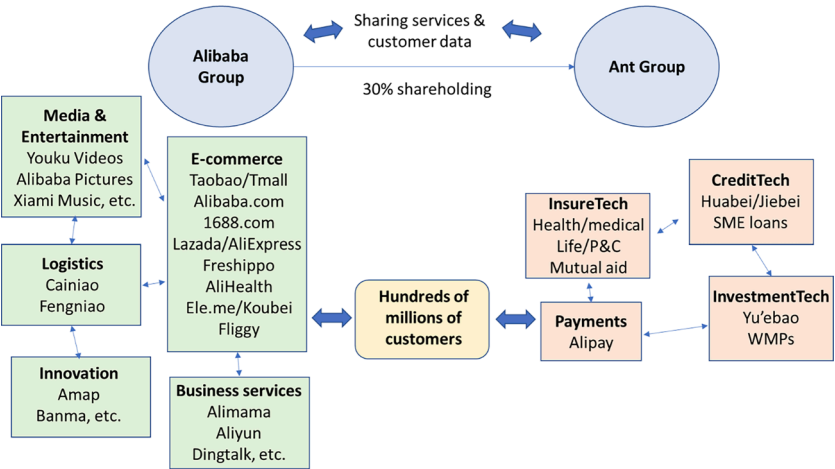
Alibaba Group

Sharing services & customer data

30% shareholding

Ant Group

Media & Entertainment
Youku Videos
Alibaba Pictures
Xiami Music, etc.

Logistics
Cainiao
Fengniao

Innovation
Amap
Banma, etc.

E-commerce
Taobao/Tmall
Alibaba.com
1688.com
Lazada/AliExpress
Freshippo
AliHealth
Ele.me/Koubei
Fliggy

Business services
Alimama
Aliyun
Dingtalk, etc.

Hundreds of millions of customers

InsureTech
Health/medical
Life/P&C
Mutual aid

Payments
Alipay

CreditTech
Huabei/Jiebei
SME loans

InvestmentTech
Yu'ebao
WMPs